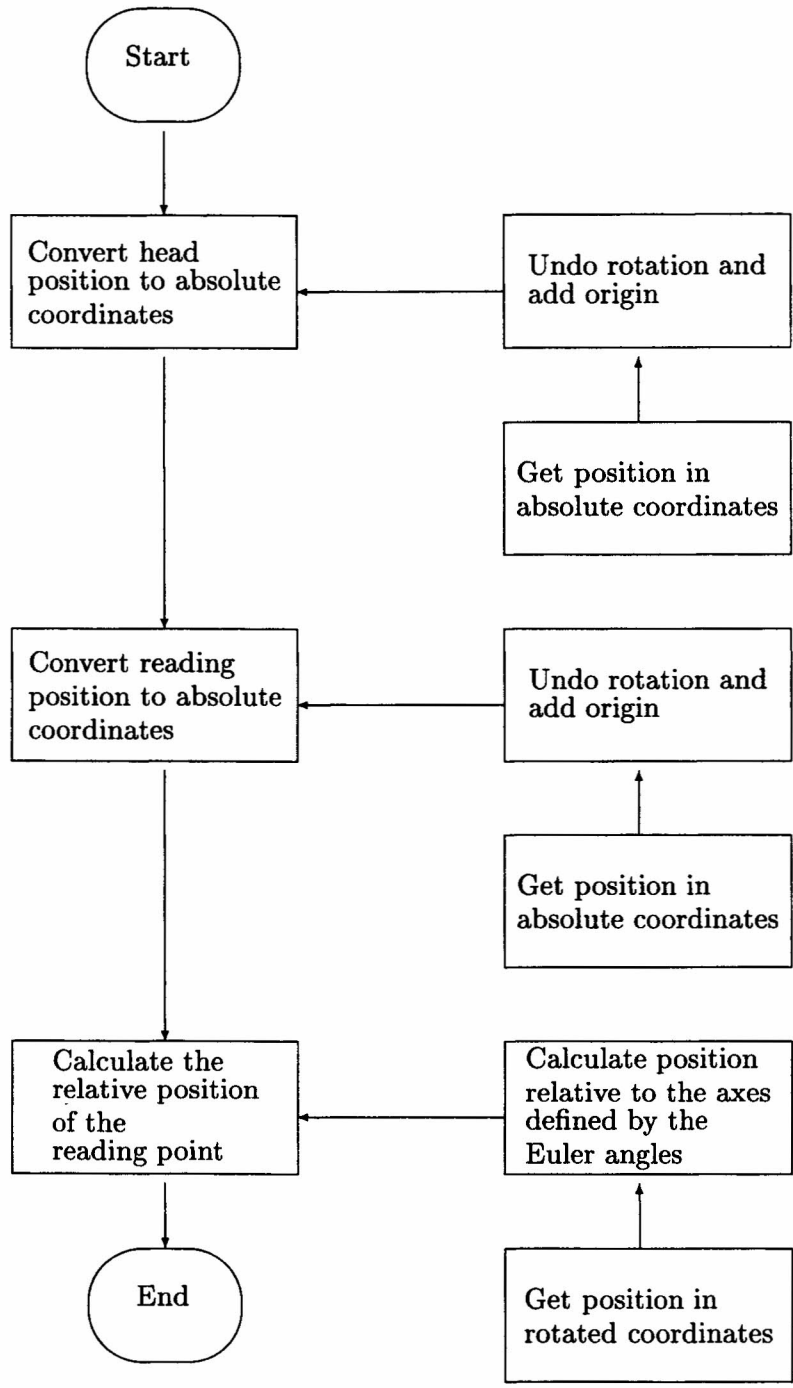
Start

Convert head position to absolute coordinates

Undo rotation and add origin

Get position in absolute coordinates

Convert reading position to absolute coordinates

Undo rotation and add origin

Get position in absolute coordinates

Calculate the relative position of the reading point

Calculate position relative to the axes defined by the Euler angles

Get position in rotated coordinates

End